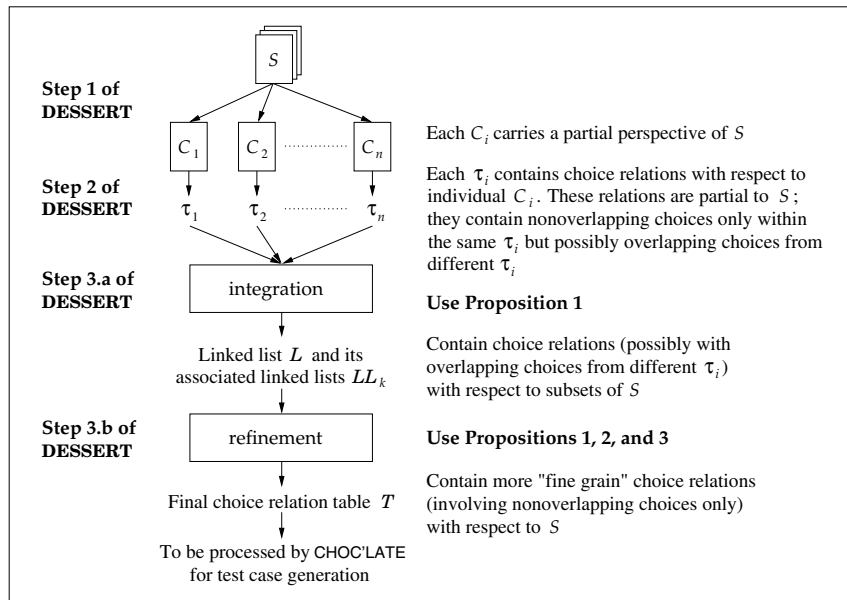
$S$

Step 1 of DESSERT

$C_1$ $C_2$ $C_n$

Each $C_i$ carries a partial perspective of $S$

Step 2 of DESSERT

$\tau_1$ $\tau_2$ $\tau_n$

Each $\tau_i$ contains choice relations with respect to individual $C_i$. These relations are partial to $S$; they contain nonoverlapping choices only within the same $\tau_i$ but possibly overlapping choices from different $\tau_i$

Step 3.a of DESSERT

integration

Use Proposition 1

Linked list $L$ and its associated linked lists $LL_k$

Contain choice relations (possibly with overlapping choices from different $\tau_i$) with respect to subsets of $S$

Step 3.b of DESSERT

refinement

Use Propositions 1, 2, and 3

Final choice relation table $T$

Contain more "fine grain" choice relations (involving nonoverlapping choices only) with respect to $S$

To be processed by CHOC'LATE for test case generation